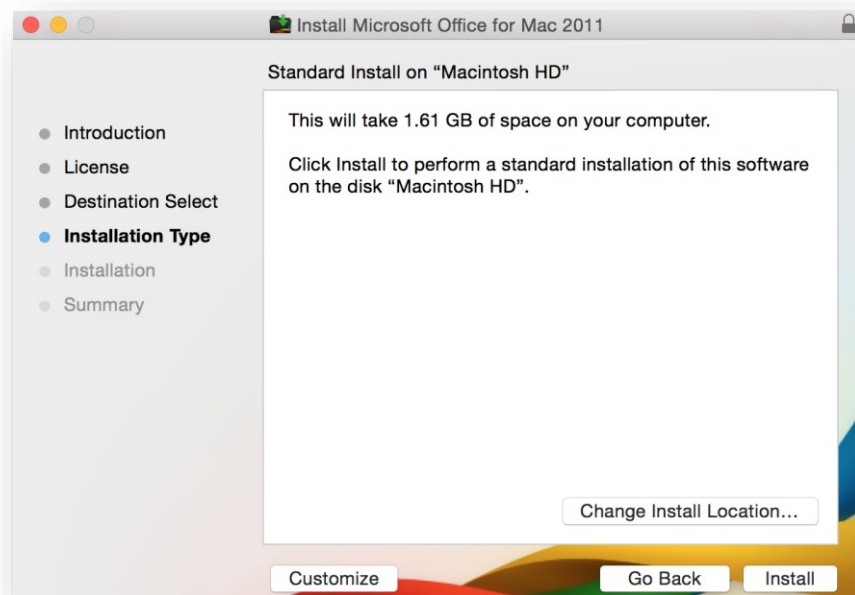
Install Microsoft Office for Mac 2011

Standard Install on “Macintosh HD”

Introduction
License
Destination Select
Installation Type
Installation
Summary

This will take 1.61 GB of space on your computer.

Click Install to perform a standard installation of this software on the disk “Macintosh HD”.

Change Install Location...

Customize

Go Back

Install